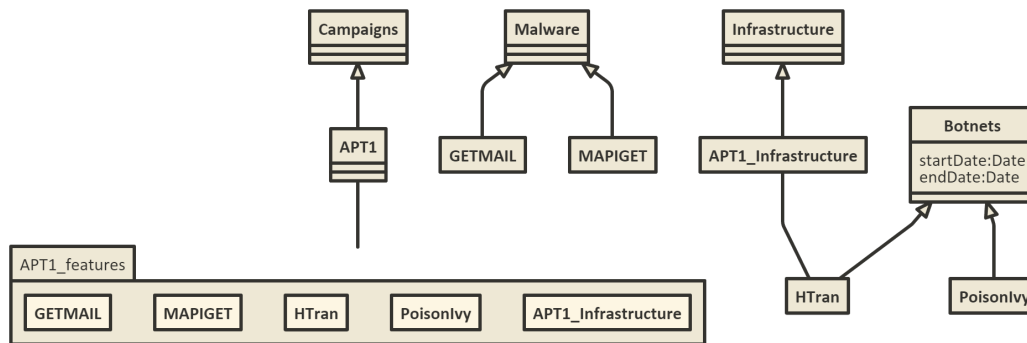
Campaigns

Malware

Infrastructure

APT1

GETMAIL

MAPIGET

APT1_Infrastructure

Botnets

startDate:Date
endDate:Date

APT1_features

GETMAIL

MAPIGET

HTran

PoisonIvy

APT1_Infrastructure

HTran

PoisonIvy